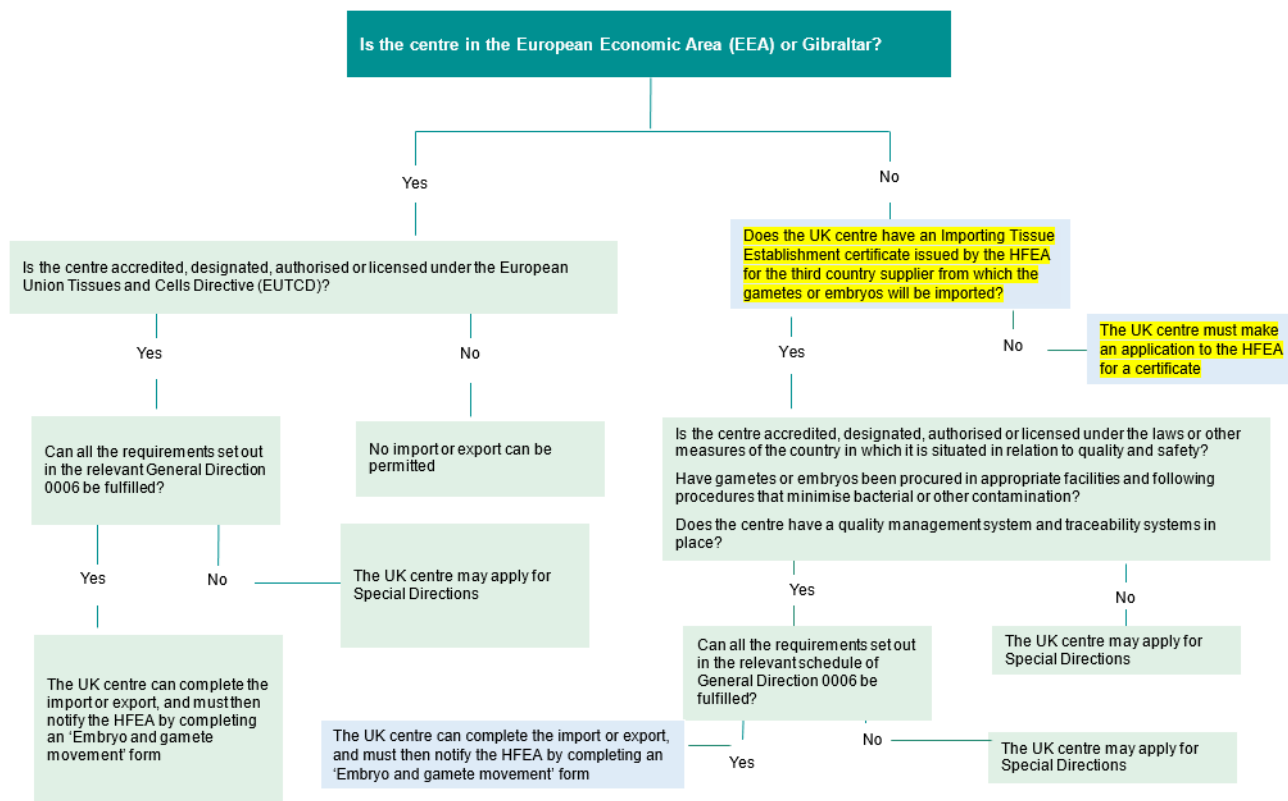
Is the centre in the European Economic Area (EEA) or Gibraltar?

Yes

No

Is the centre accredited, designated, authorised or licensed under the European Union Tissues and Cells Directive (EUTCD)?

Does the UK centre have an Importing Tissue Establishment certificate issued by the HFEA for the third country supplier from which the gametes or embryos will be imported?

Yes

No

Yes

No

The UK centre must make an application to the HFEA for a certificate

Can all the requirements set out in the relevant General Direction 0006 be fulfilled?

No import or export can be permitted

Is the centre accredited, designated, authorised or licensed under the laws or other measures of the country in which it is situated in relation to quality and safety?

Have gametes or embryos been procured in appropriate facilities and following procedures that minimise bacterial or other contamination?

Does the centre have a quality management system and traceability systems in place?

Yes

No

The UK centre may apply for Special Directions

Yes

No

The UK centre can complete the import or export, and must then notify the HFEA by completing an 'Embryo and gamete movement' form

Can all the requirements set out in the relevant schedule of General Direction 0006 be fulfilled?

The UK centre may apply for Special Directions

The UK centre can complete the import or export, and must then notify the HFEA by completing an 'Embryo and gamete movement' form

Yes

No

The UK centre may apply for Special Directions